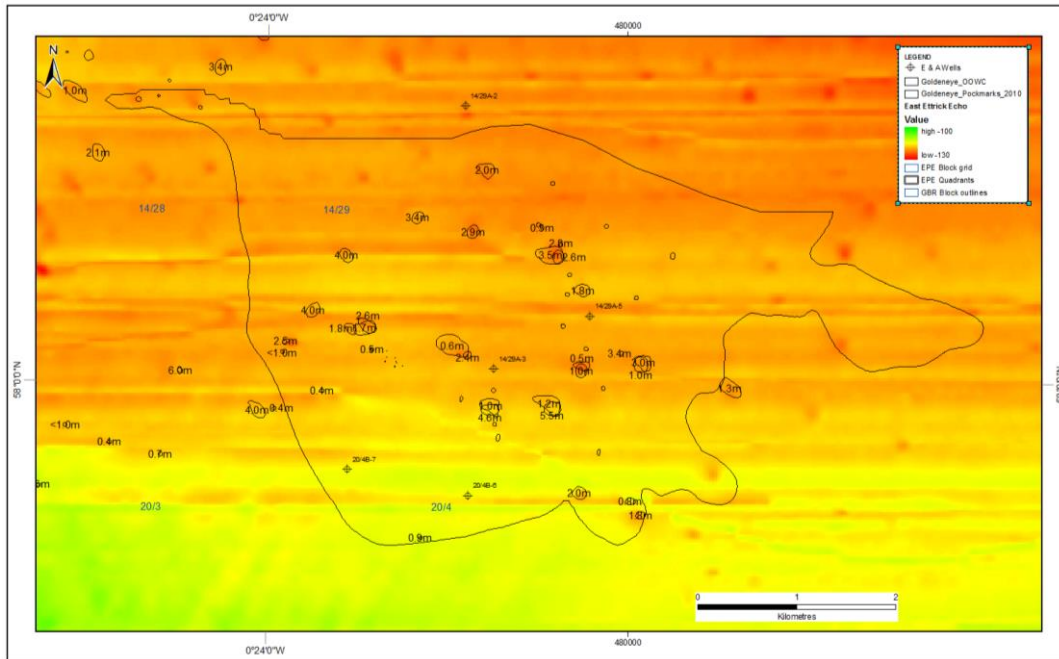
0°24'0"W

480000

N

LEGEND

E & A Wells

Goldeneye_OOWC

Goldeneye_Pockmarks_2010

East Ettrick Echo

Value

high : -100

low : -130

EPE Block grid

EPE Quadrants

GBR Block outlines

3.4m

1.0m

14/29A-2

2.1m

2.0m

14/28

14/29

3.4m

2.9m

0.9m

2.8m

4.0m

3.5m

2.6m

0

1.8m

14/29A-5

4.0m

2.6m

1.8m

1.7m

2.6m

<1.0m

0.6m

0.6m

2.4m

14/29A-3

0.5m

3.4m

3.0m

6.0m

1.0m

1.0m

0.4m

1.3m

4.0m

0.4m

1.0m

1.2m

4.6m

5.5m

<1.0m

0.4m

0.7m

20/4B-7

6m

20/4B-6

2.0m

0.8m

20/3

20/4

1.8m

0.9m

0

1

2

Kilometres

0°24'0"W

480000

58°0'0"N